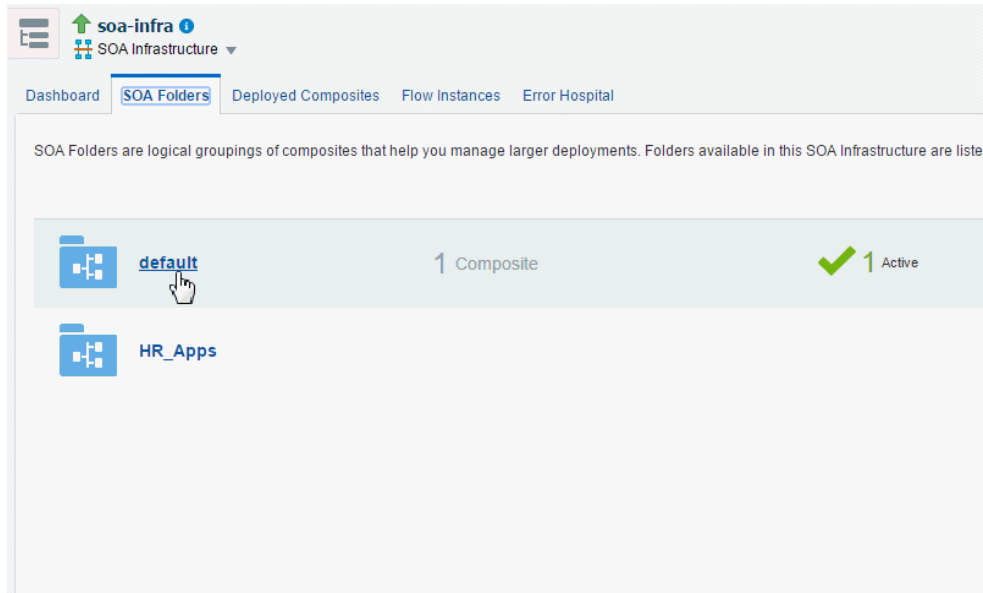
soa-infra
SOA Infrastructure

Dashboard
SOA Folders
Deployed Composites
Flow Instances
Error Hospital

SOA Folders are logical groupings of composites that help you manage larger deployments. Folders available in this SOA Infrastructure are liste

default
1 Composite
1 Active

HR_Apps